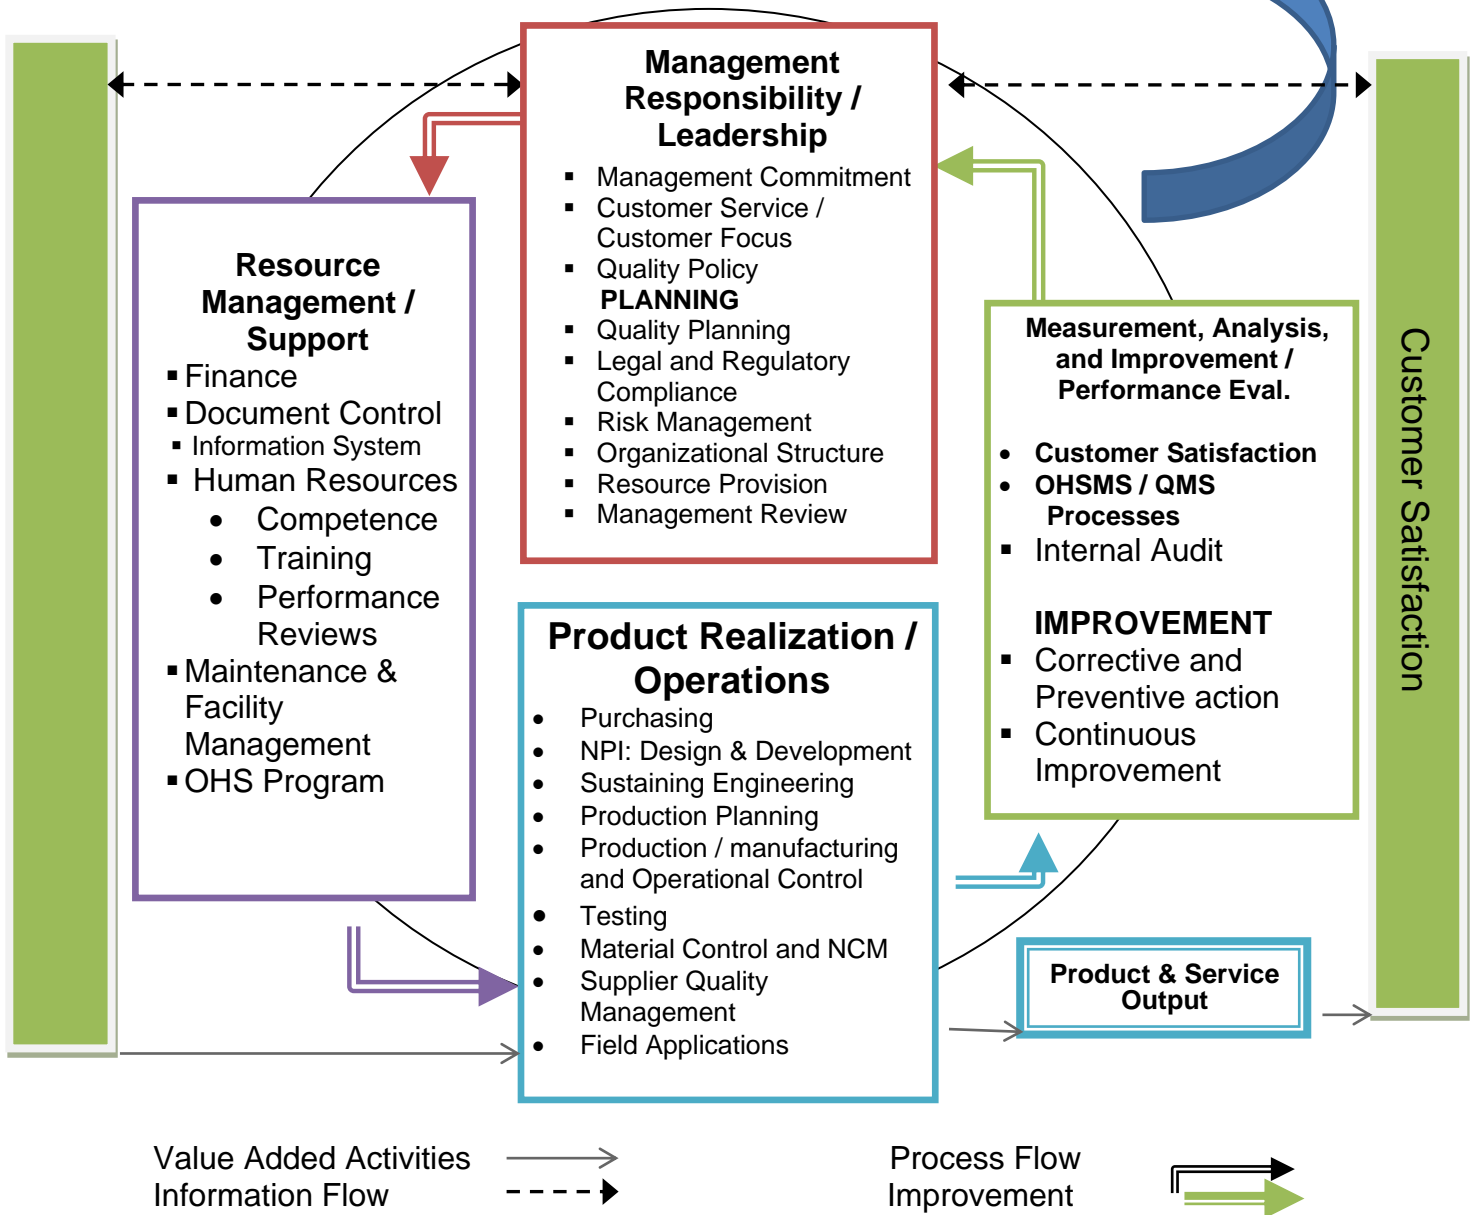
Management Responsibility / Leadership
- Management Commitment
- Customer Service / Customer Focus
- Quality Policy

PLANNING
- Quality Planning
- Legal and Regulatory Compliance
- Risk Management
- Organizational Structure
- Resource Provision
- Management Review

Resource Management / Support
- Finance
- Document Control
- Information System
- Human Resources
  - Competence
  - Training
  - Performance Reviews
- Maintenance & Facility Management
- OHS Program

Measurement, Analysis, and Improvement / Performance Eval.
- Customer Satisfaction
- OHSMS / QMS Processes
- Internal Audit

IMPROVEMENT
- Corrective and Preventive action
- Continuous Improvement

Customer Satisfaction

Product Realization / Operations
- Purchasing
- NPI: Design & Development
- Sustaining Engineering
- Production Planning
- Production / manufacturing and Operational Control
- Testing
- Material Control and NCM
- Supplier Quality Management
- Field Applications

Product & Service Output

Value Added Activities
Information Flow

Process Flow
Improvement